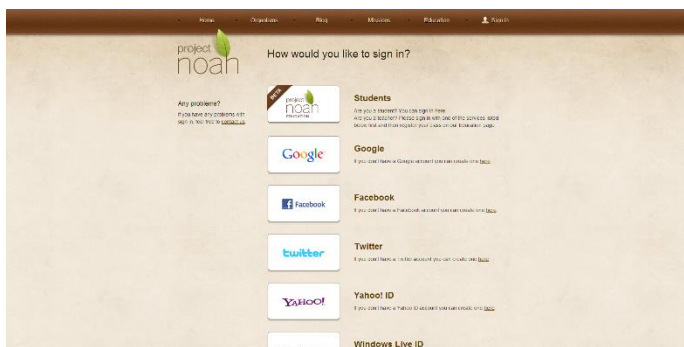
Home Organisms Blog Missions Education Sign in

project noah

How would you like to sign in?

Any problems?
If you have any problems with sign in, feel free to contact us.

BETA
project noah

Students
Are you a student? You can sign in here.
Are you a teacher? Please sign in with one of the services listed below first and then register your class on our Education page.

Google
Google
If you don't have a Google account you can create one here.

Facebook
Facebook
If you don't have a Facebook account you can create one here.

twitter
Twitter
If you don't have a Twitter account you can create one here.

YAHOO!
Yahoo! ID
If you don't have a Yahoo! ID account you can create one here.

Windows Live ID